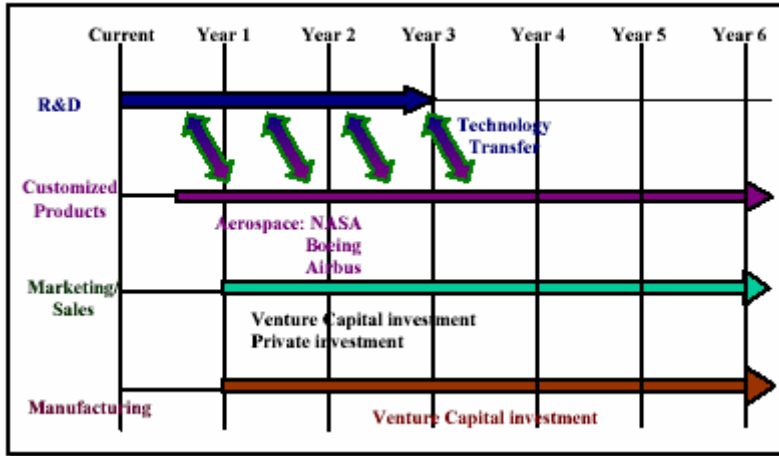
Current Year 1 Year 2 Year 3 Year 4 Year 5 Year 6

R&D

Technology Transfer

Customized Products

Aerospace: NASA
Boeing
Airbus

Marketing/ Sales

Venture Capital investment
Private investment

Manufacturing

Venture Capital investment